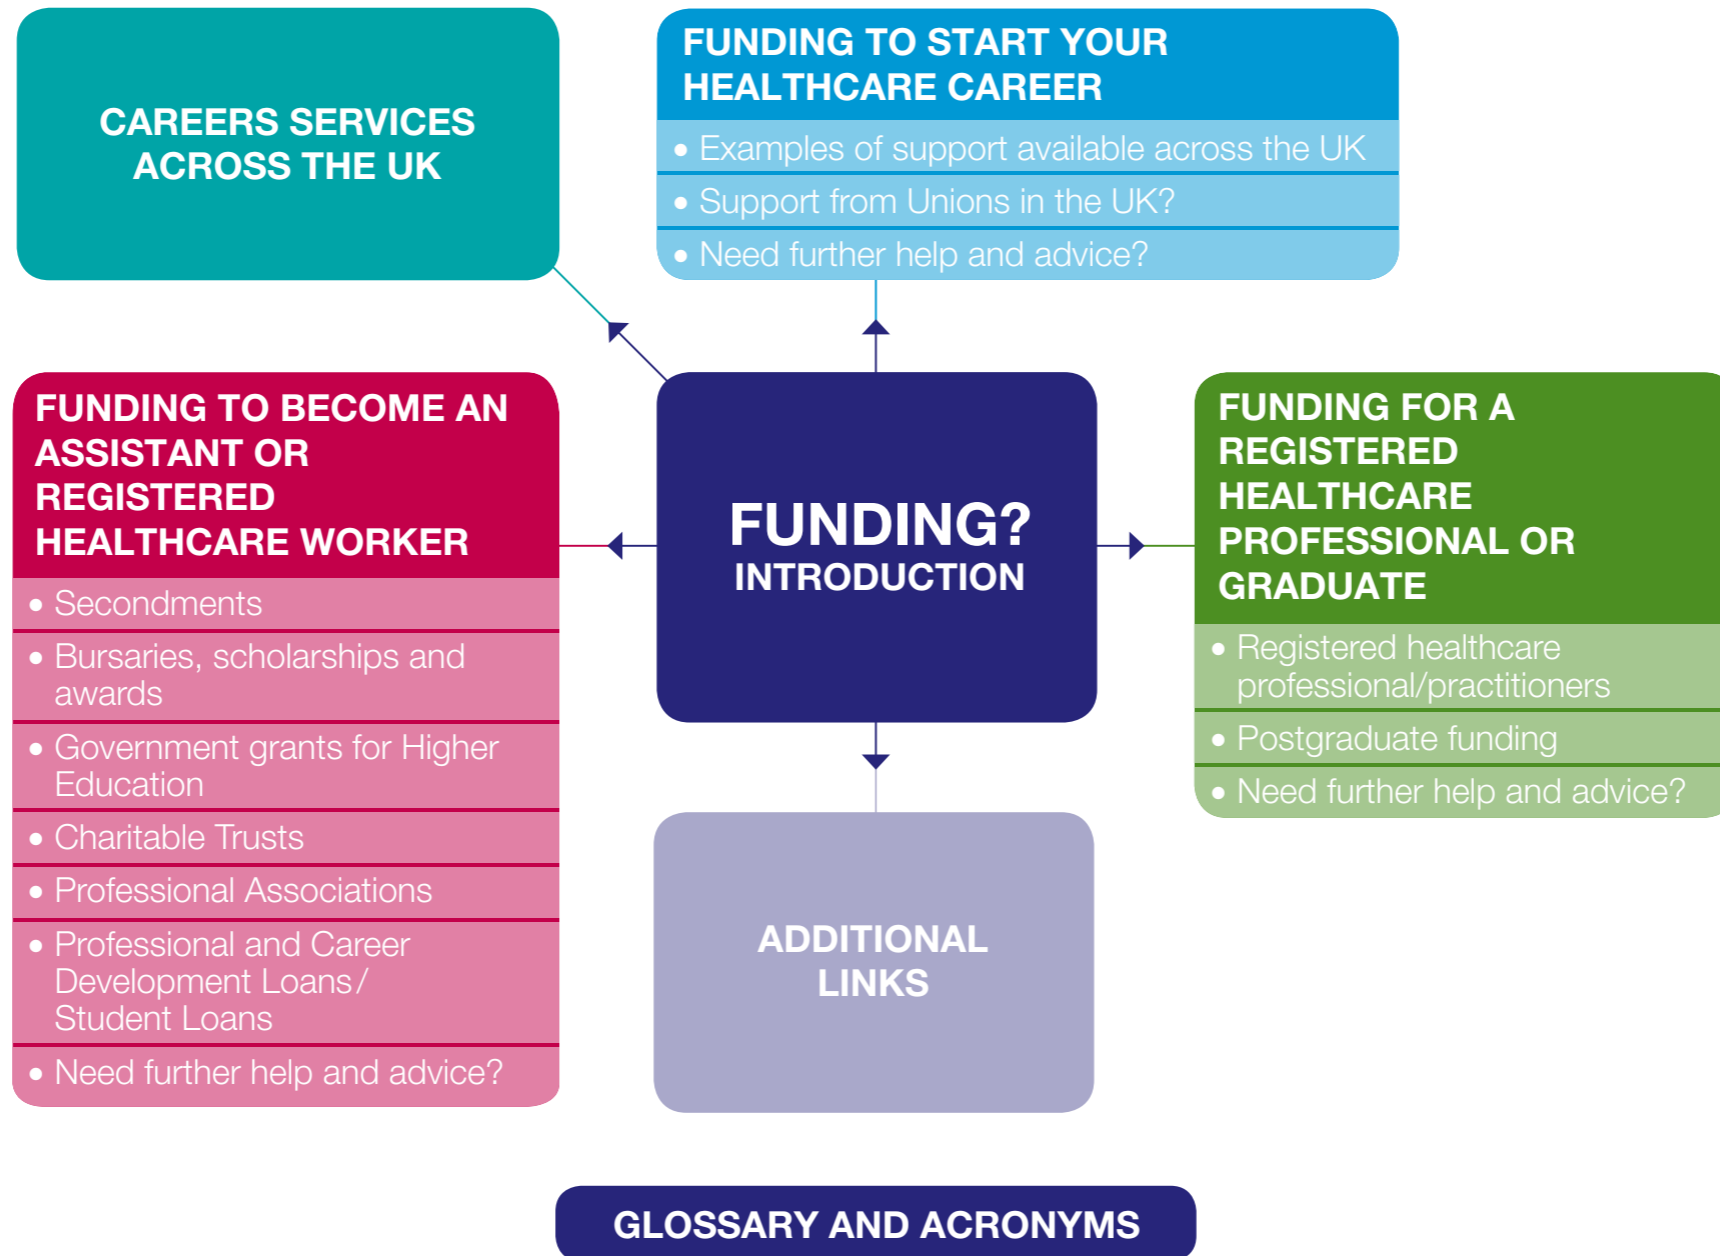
CAREERS SERVICES ACROSS THE UK

FUNDING TO START YOUR HEALTHCARE CAREER

- Examples of support available across the UK
- Support from Unions in the UK?
- Need further help and advice?

FUNDING TO BECOME AN ASSISTANT OR REGISTERED HEALTHCARE WORKER

- Secondments
- Bursaries, scholarships and awards
- Government grants for Higher Education
- Charitable Trusts
- Professional Associations
- Professional and Career Development Loans / Student Loans
- Need further help and advice?

FUNDING?
INTRODUCTION

FUNDING FOR A REGISTERED HEALTHCARE PROFESSIONAL OR GRADUATE

- Registered healthcare professional/practitioners
- Postgraduate funding
- Need further help and advice?

ADDITIONAL LINKS

GLOSSARY AND ACRONYMS